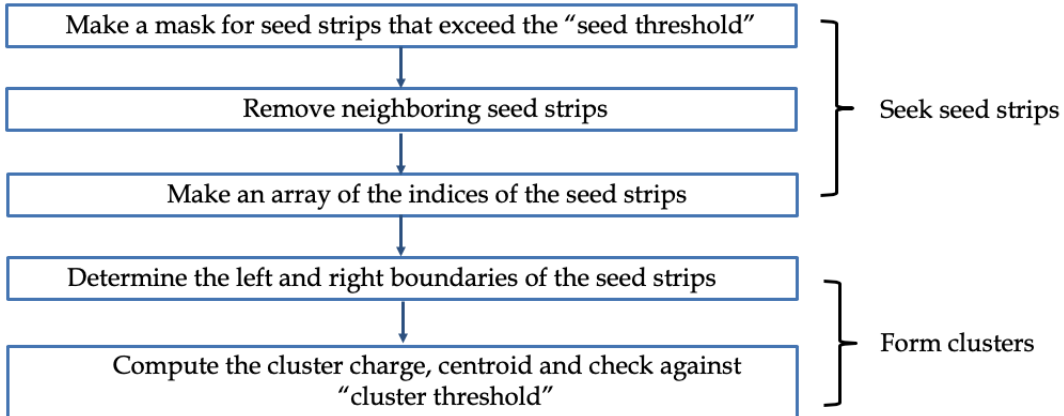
Make a mask for seed strips that exceed the “seed threshold”

Remove neighboring seed strips

Make an array of the indices of the seed strips

Seek seed strips

Determine the left and right boundaries of the seed strips

Compute the cluster charge, centroid and check against “cluster threshold”

Form clusters